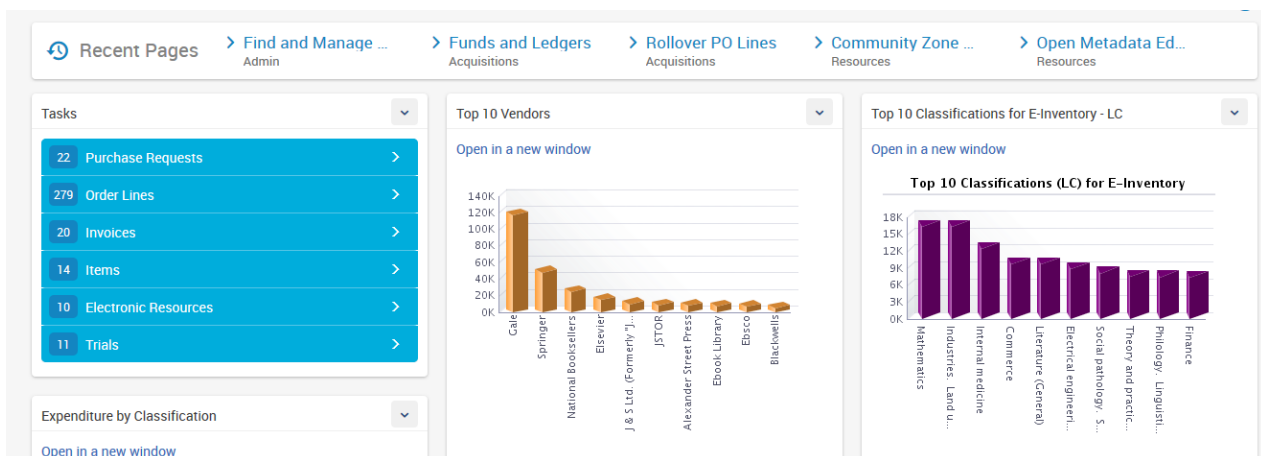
Recent Pages

Find and Manage ...
Admin

Funds and Ledgers
Acquisitions

Rollover PO Lines
Acquisitions

Community Zone ...
Resources

Open Metadata Ed...
Resources

Tasks

22 Purchase Requests
279 Order Lines
20 Invoices
14 Items
10 Electronic Resources
11 Trials

Expenditure by Classification

Open in a new window

Top 10 Vendors

Open in a new window

140K
120K
100K
80K
60K
40K
20K
0K

Gale
Springer
National Booksellers
Elsevier
J & S Ltd. (Formerly "J...
JSTOR
Alexander Street Press
Ebook Library
Ebsco
Blackwells

Top 10 Classifications for E-Inventory - LC

Open in a new window

Top 10 Classifications (LC) for E-Inventory

18K
15K
12K
9K
6K
3K
0K

Mathematics
Industries. Land u...
Internal medicine
Commerce
Literature (General)
Electrical engineeri...
Social pathology. S...
Theory and practic...
Philology. Linguisti...
Finance